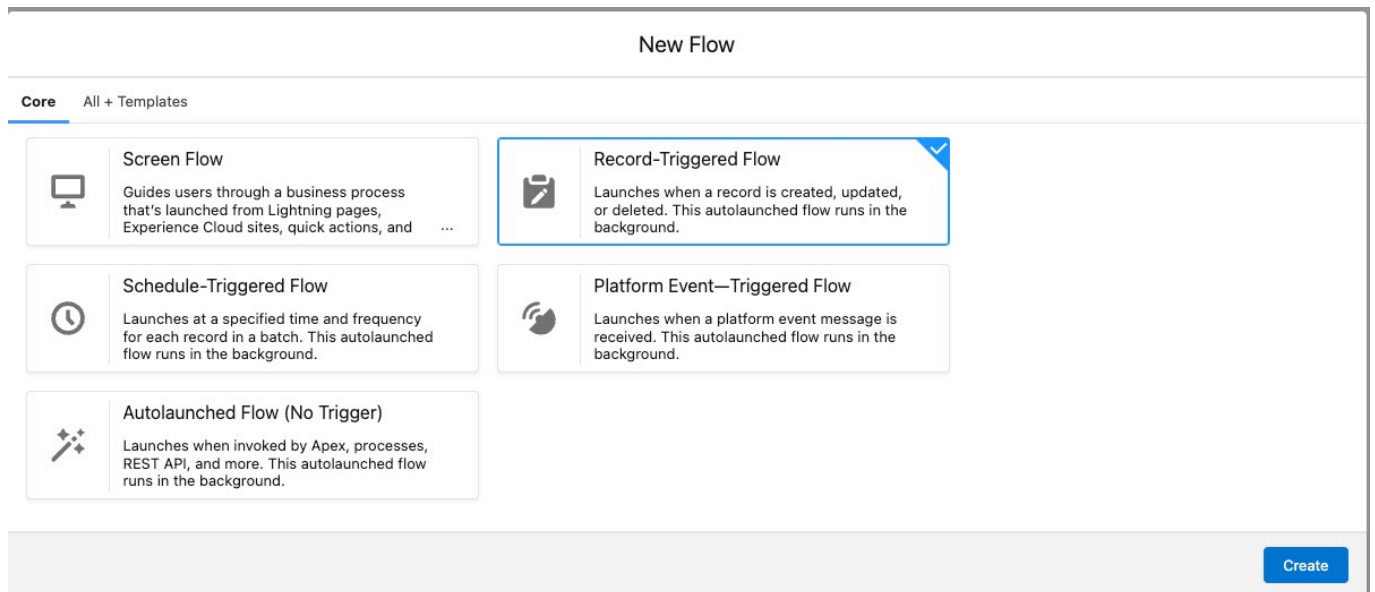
New Flow

Core All + Templates

Screen Flow

Guides users through a business process that's launched from Lightning pages, Experience Cloud sites, quick actions, and ...

Record-Triggered Flow

Launches when a record is created, updated, or deleted. This autolaunched flow runs in the background.

Schedule-Triggered Flow

Launches at a specified time and frequency for each record in a batch. This autolaunched flow runs in the background.

Platform Event—Triggered Flow

Launches when a platform event message is received. This autolaunched flow runs in the background.

Autolaunched Flow (No Trigger)

Launches when invoked by Apex, processes, REST API, and more. This autolaunched flow runs in the background.

Create